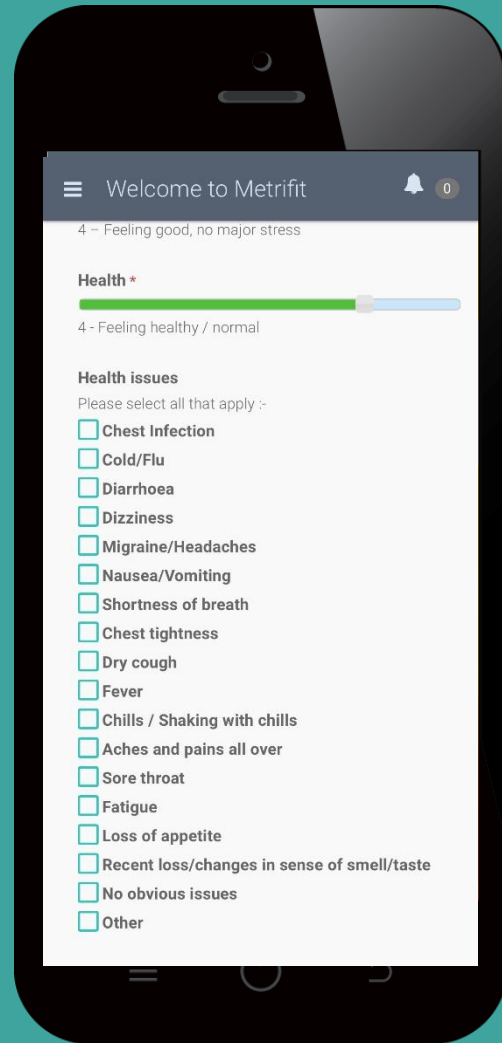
Welcome to Metrifit

0

4 – Feeling good, no major stress

Health *

4 - Feeling healthy / normal

Health issues

Please select all that apply :-

Chest Infection

Cold/Flu

Diarrhoea

Dizziness

Migraine/Headaches

Nausea/Vomiting

Shortness of breath

Chest tightness

Dry cough

Fever

Chills / Shaking with chills

Aches and pains all over

Sore throat

Fatigue

Loss of appetite

Recent loss/changes in sense of smell/taste

No obvious issues

Other